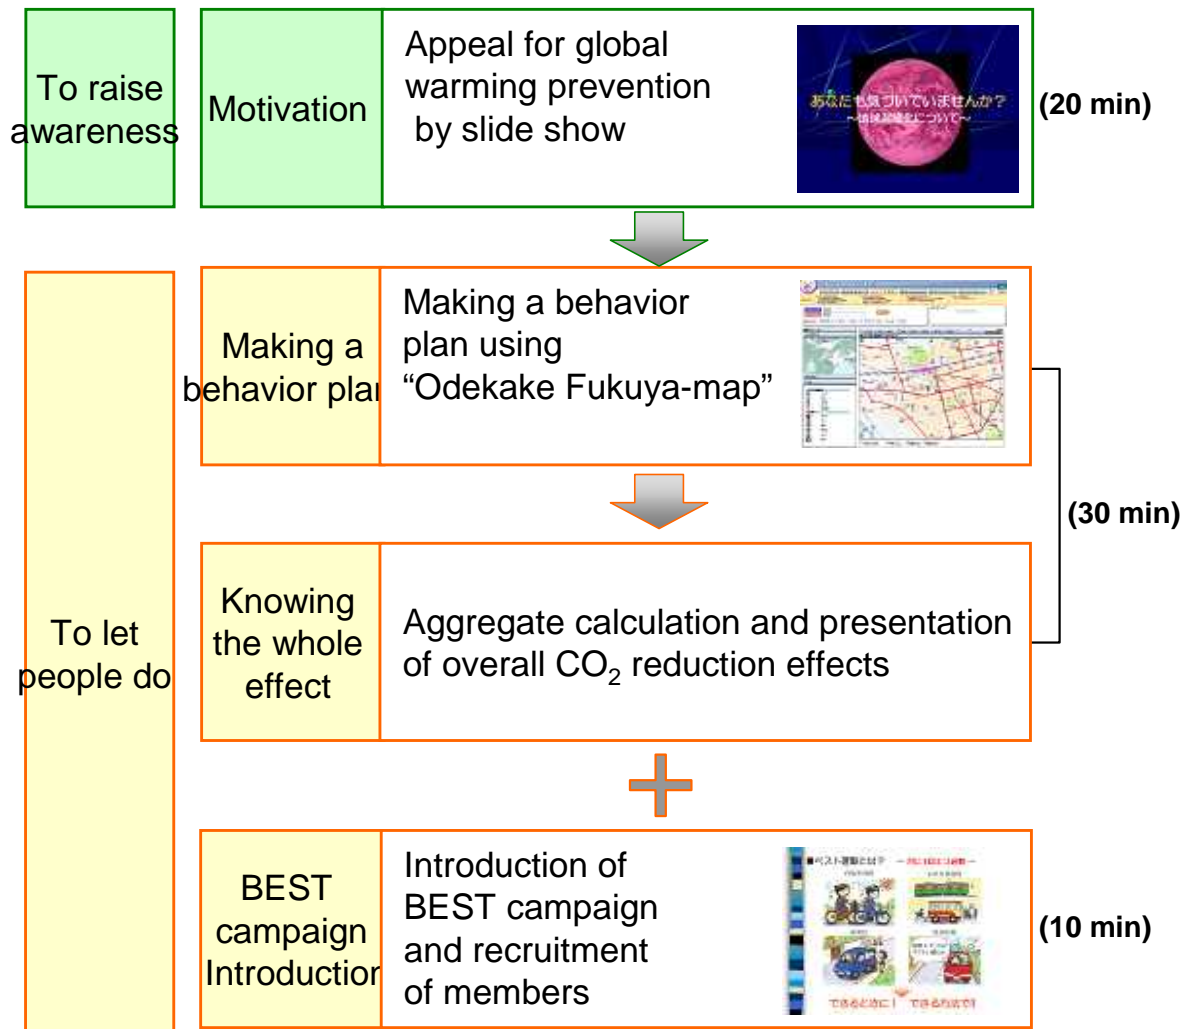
To raise awareness

Motivation

Appeal for global warming prevention by slide show

あなたも気づいていませんか？
~地球温暖化について~

(20 min)

To let people do

Making a behavior plan

Making a behavior plan using “Odekake Fukuya-map”

(30 min)

Knowing the whole effect

Aggregate calculation and presentation of overall $CO_2$ reduction effects

BEST campaign Introduction

Introduction of BEST campaign and recruitment of members

■ベスト運動とは？

できることに！ できるから！

(10 min)